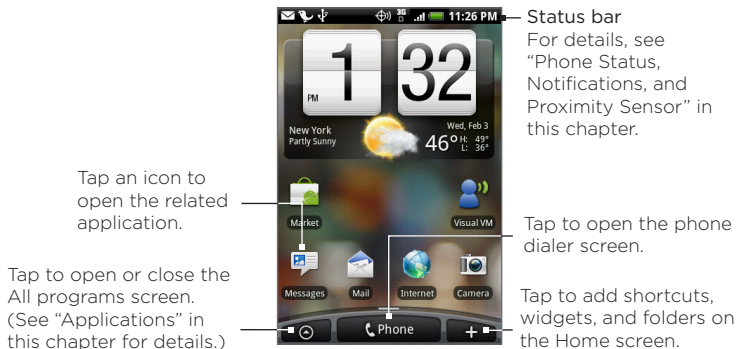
11:26 PM

Status bar
For details, see "Phone Status, Notifications, and Proximity Sensor" in this chapter.

1 32
PM

New York
Partly Sunny

Wed, Feb 3
46° H: 49° L: 36°

Tap an icon to open the related application.

Market

Visual VM

Tap to open the phone dialer screen.

Messages

Mail

Internet

Camera

Tap to open or close the All programs screen. (See "Applications" in this chapter for details.)

Phone

Tap to add shortcuts, widgets, and folders on the Home screen.